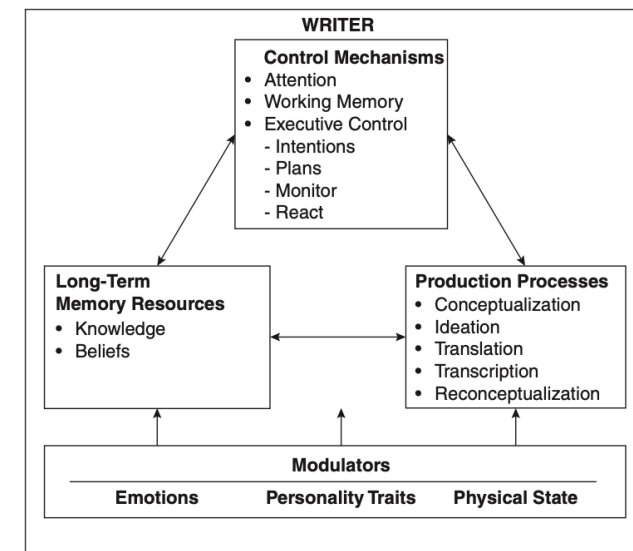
WRITER

Control Mechanisms
- Attention
- Working Memory
- Executive Control
  - Intentions
  - Plans
  - Monitor
  - React

Long-Term Memory Resources
- Knowledge
- Beliefs

Production Processes
- Conceptualization
- Ideation
- Translation
- Transcription
- Reconceptualization

Modulators

Emotions
Personality Traits
Physical State